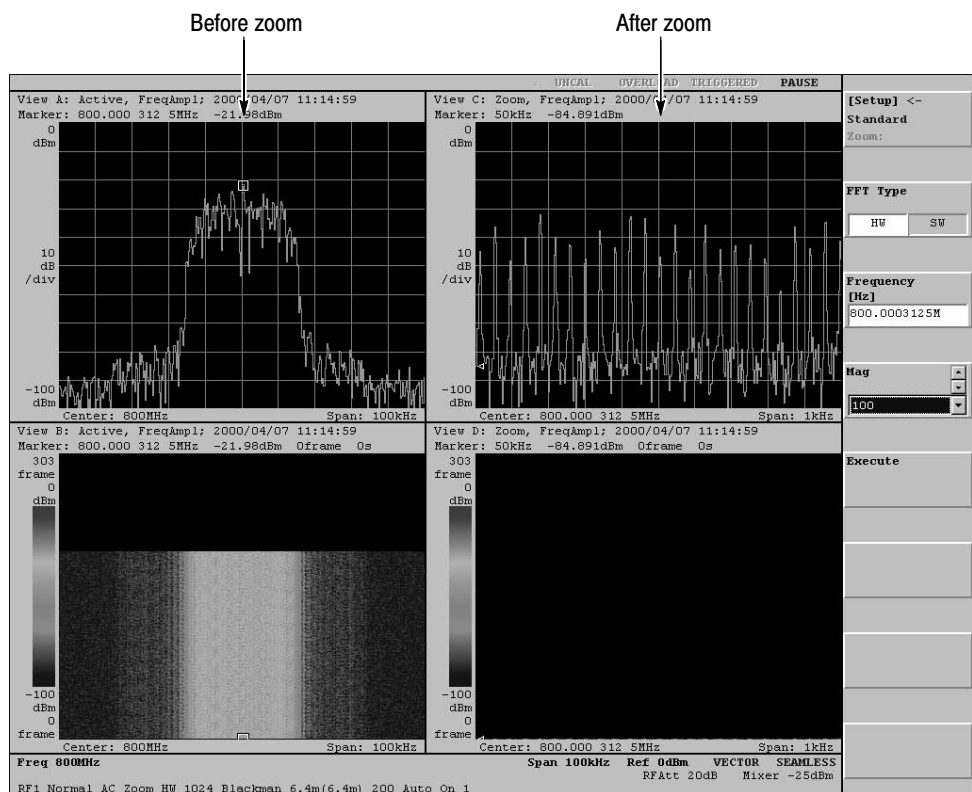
Before zoom

After zoom

UNCAL OVERLOAD TRIGGERED PAUSE

View A: Active, FreqAmpl; 2000/04/07 11:14:59
Marker: 800.000 312 5MHz -21.98dBm

0
dBm

10
dB
/div

-100
dBm

Center: 800MHz Span: 100kHz

View C: Zoom, FreqAmpl; 2000/04/07 11:14:59
Marker: 50kHz -84.891dBm

0
dBm

10
dB
/div

-100
dBm

Center: 800.000 312 5MHz Span: 1kHz

View B: Active, FreqAmpl; 2000/04/07 11:14:59
Marker: 800.000 312 5MHz -21.98dBm 0frame 0s

303
frame
0
dBm

-100
dBm
0
frame

Center: 800MHz Span: 100kHz

View D: Zoom, FreqAmpl; 2000/04/07 11:14:59
Marker: 50kHz -84.891dBm 0frame 0s

303
frame
0
dBm

-100
dBm
0
frame

Center: 800.000 312 5MHz Span: 1kHz

[Setup] <-
Standard
Zoom:

FFT Type

HW SW

Frequency
[Hz]
800.0003125M

Mag

100

Execute

Freq 800MHz

Span 100kHz Ref 0dBm VECTOR SEAMLESS
RFAtt 20dB Mixer -25dBm

RF1 Normal AC Zoom HW 1024 Blackman 6.4m(6.4m) 200 Auto On 1